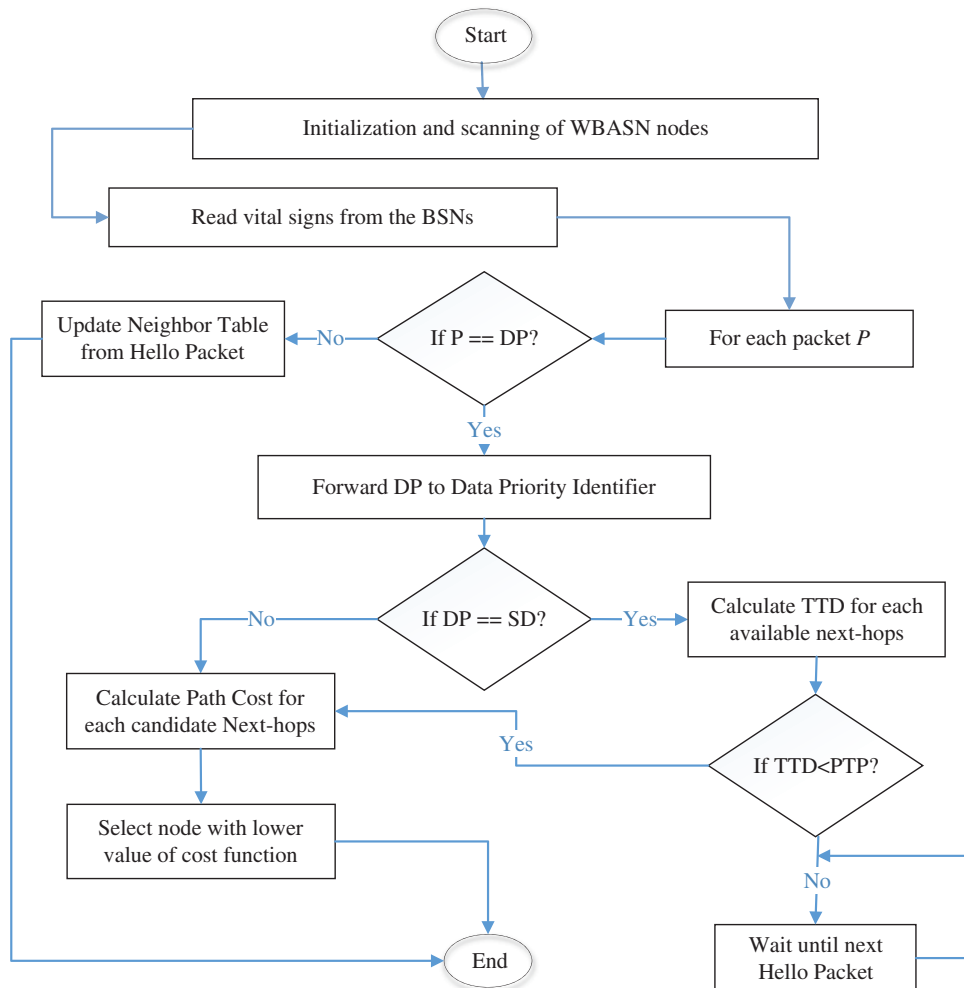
Start

Initialization and scanning of WBASN nodes

Read vital signs from the BSNs

Update Neighbor Table from Hello Packet

No

If P == DP?

For each packet $P$

Yes

Forward DP to Data Priority Identifier

No

If DP == SD?

Yes

Calculate TTD for each available next-hops

Calculate Path Cost for each candidate Next-hops

Yes

If TTD<PTP?

Select node with lower value of cost function

No

End

Wait until next Hello Packet